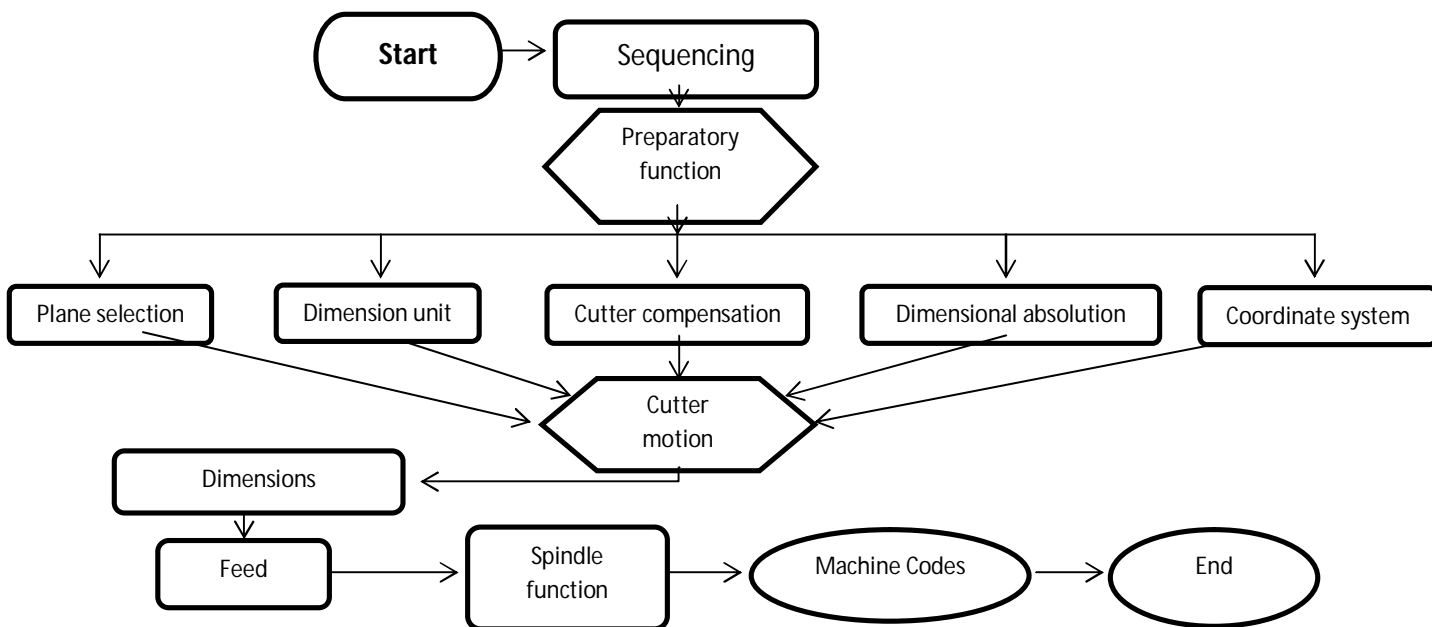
Start

Sequencing

Preparatory function

Plane selection

Dimension unit

Cutter compensation

Dimensional absolution

Coordinate system

Cutter motion

Dimensions

Feed

Spindle function

Machine Codes

End